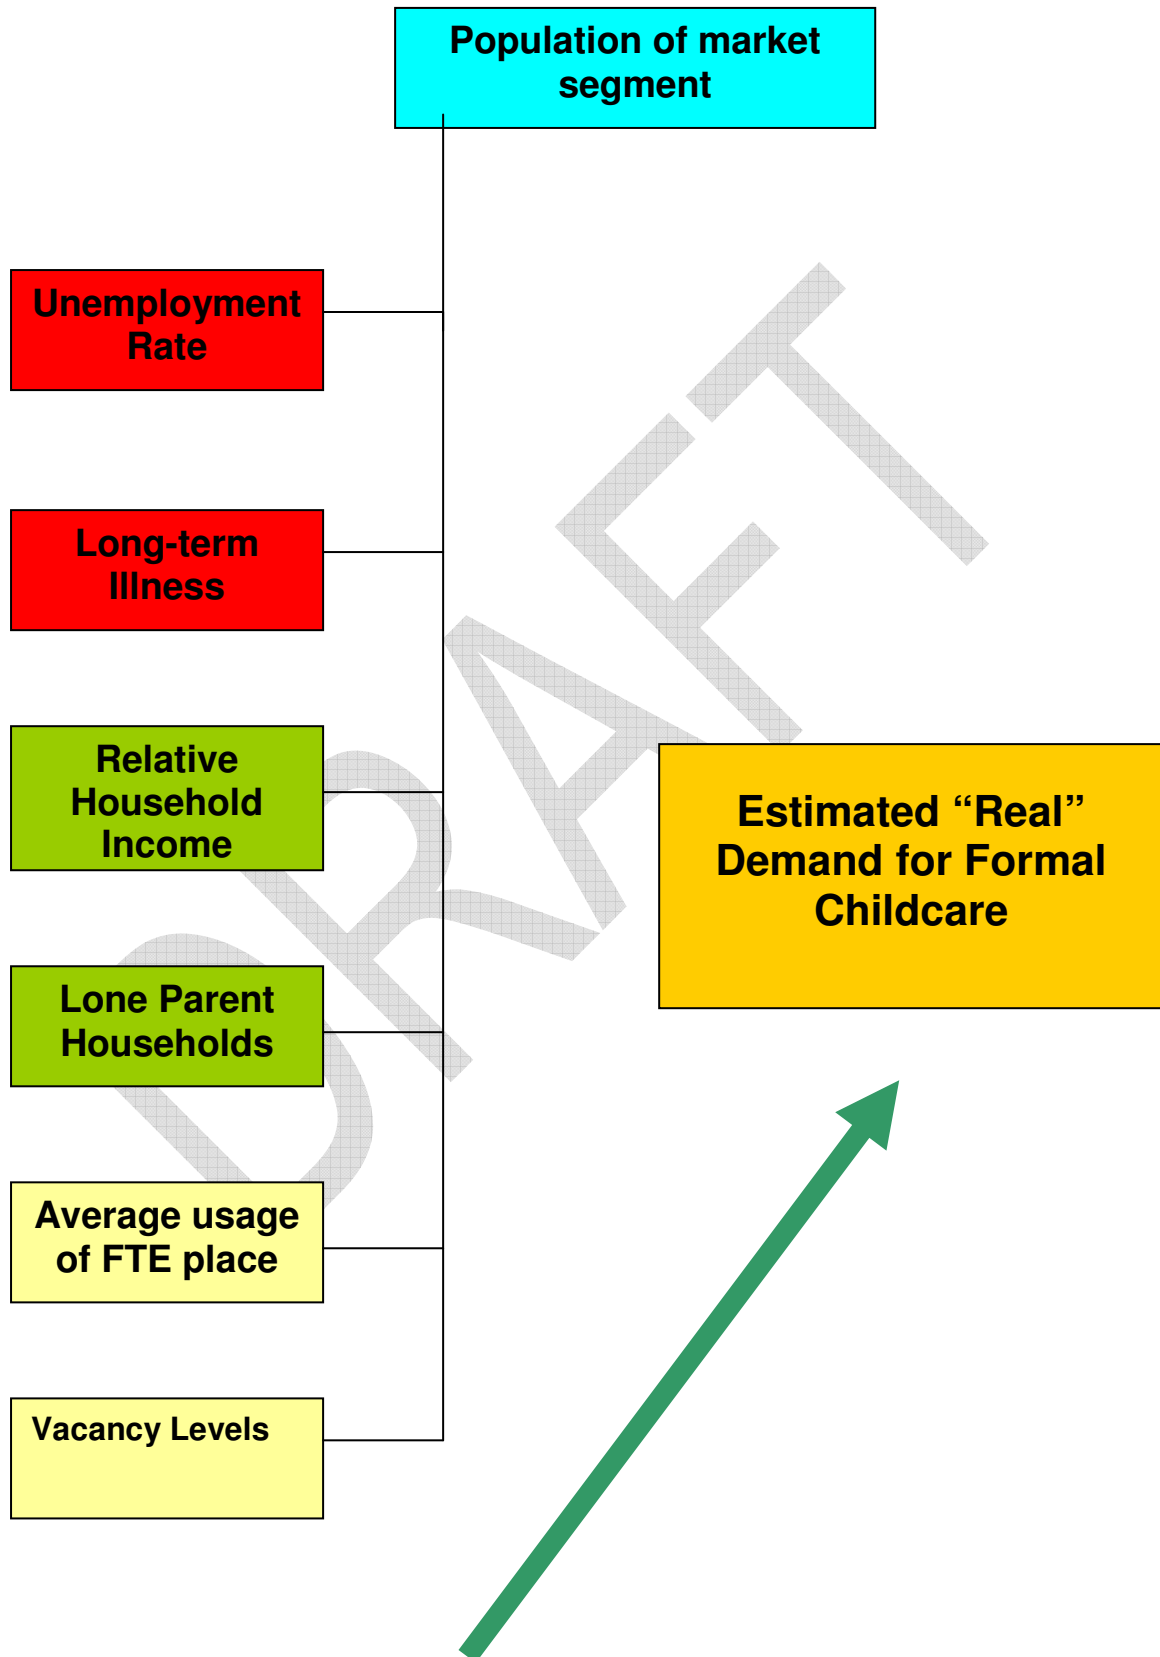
Population of market segment

Unemployment Rate

Long-term Illness

Relative Household Income

Lone Parent Households

Average usage of FTE place

Vacancy Levels

Estimated “Real” Demand for Formal Childcare

DRAFT